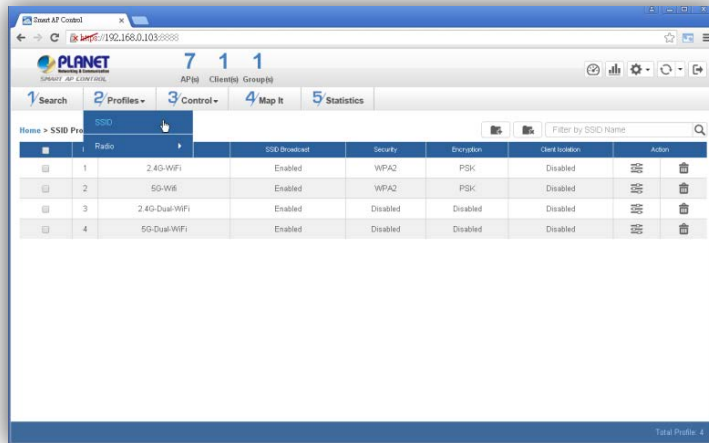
Smart AP Control

https://192.168.0.103:8888

PLANET
Networking & Communication
SMART AP CONTROL

7 AP(s) 1 Client(s) 1 Group(s)

1 Search 2 Profiles 3 Control 4 Map It 5 Statistics

Home > SSID Pro

SSID
Radio

Filter by SSID Name

| | | | SSID Broadcast | Security | Encryption | Client Isolation | Action |
|---|---|---|---|---|---|---|---|
| | 1 | 2.4G-WiFi | Enabled | WPA2 | PSK | Disabled | |
| | 2 | 5G-Wifi | Enabled | WPA2 | PSK | Disabled | |
| | 3 | 2.4G-Dual-WiFi | Enabled | Disabled | Disabled | Disabled | |
| | 4 | 5G-Dual-WiFi | Enabled | Disabled | Disabled | Disabled | |

Total Profile: 4